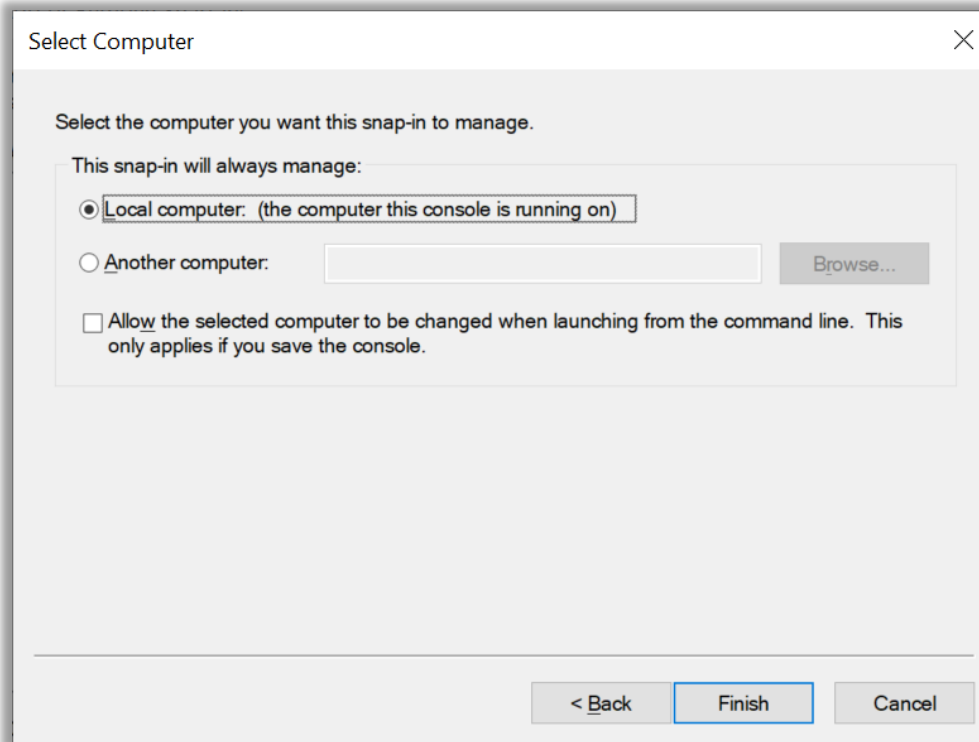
Select Computer

Select the computer you want this snap-in to manage.

This snap-in will always manage:

Local computer: (the computer this console is running on)

Another computer:

Browse...

Allow the selected computer to be changed when launching from the command line. This only applies if you save the console.

< Back

Finish

Cancel